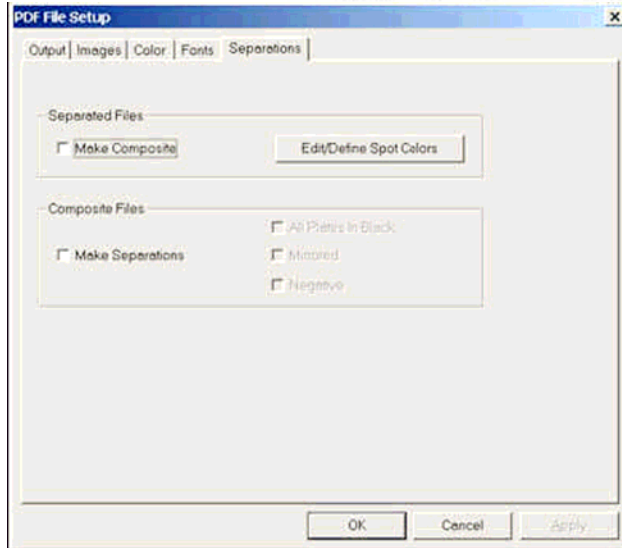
PDF File Setup

×

Output | Images | Color | Fonts | Separations

Separated Files

Make Composite

Edit/Define Spot Colors

Composite Files

Make Separations

All Plates In Black

Mirrored

Negative

OK

Cancel

Apply